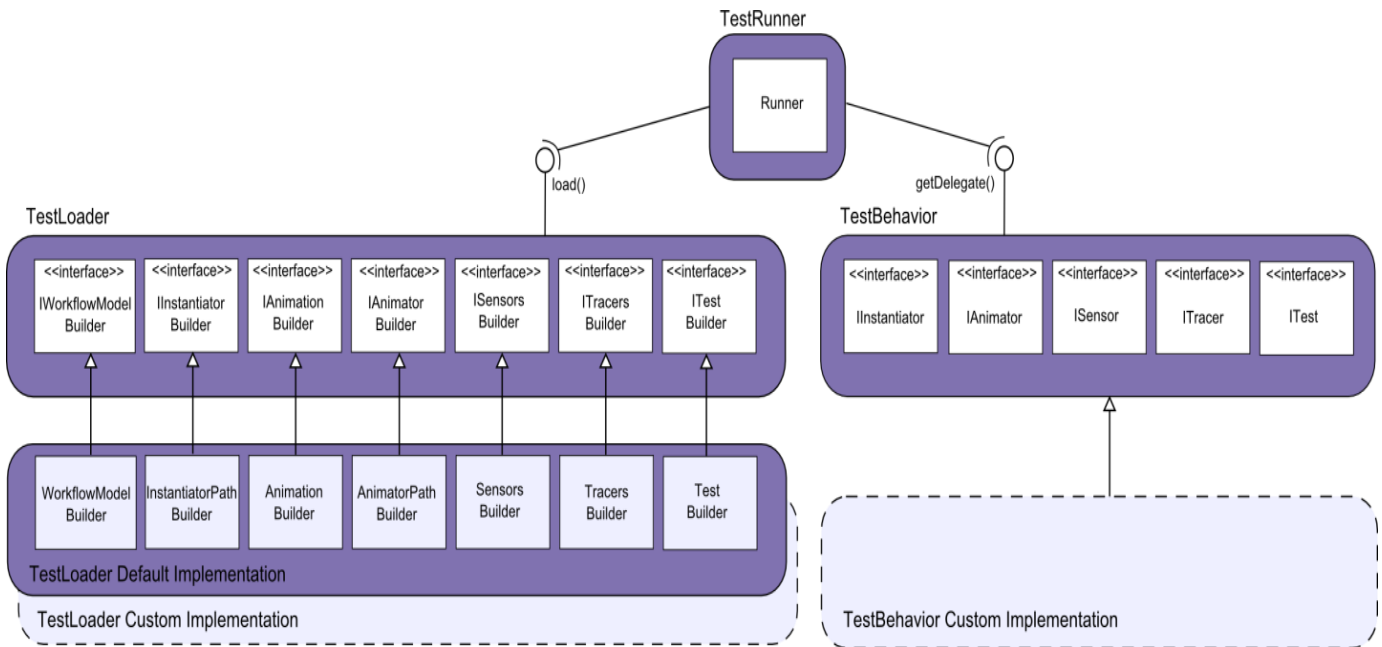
TestRunner

Runner

load()

getDelegate()

TestLoader

<<interface>> IWorkflowModel Builder

<<interface>> IInstantiator Builder

<<interface>> IAnimation Builder

<<interface>> IAnimator Builder

<<interface>> ISensors Builder

<<interface>> ITracers Builder

<<interface>> ITest Builder

TestBehavior

<<interface>> IInstantiator

<<interface>> IAnimator

<<interface>> ISensor

<<interface>> ITracer

<<interface>> ITest

WorkflowModel Builder

InstantiatorPath Builder

Animation Builder

AnimatorPath Builder

Sensors Builder

Tracers Builder

Test Builder

TestLoader Default Implementation

TestLoader Custom Implementation

TestBehavior Custom Implementation